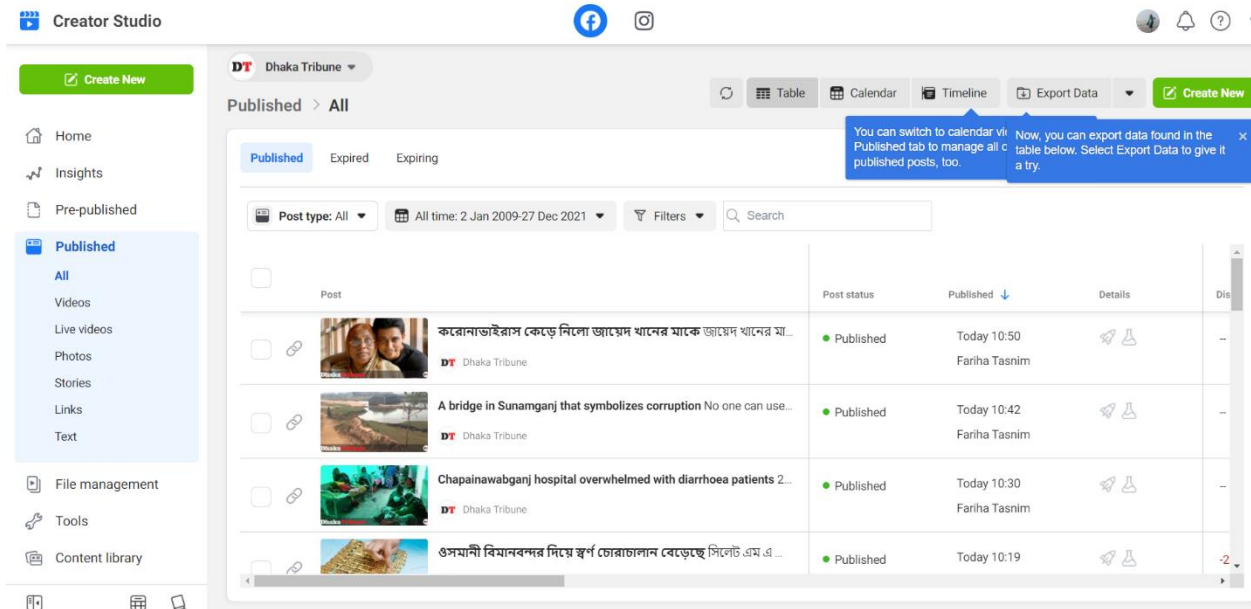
Creator Studio

Create New

Home
Insights
Pre-published
Published
All
Videos
Live videos
Photos
Stories
Links
Text
File management
Tools
Content library

DT Dhaka Tribune

Published > All

Table
Calendar
Timeline
Export Data
Create New

You can switch to calendar vi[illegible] Published tab to manage all c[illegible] published posts, too.

Now, you can export data found in the table below. Select Export Data to give it a try.

Published
Expired
Expiring

Post type: All
All time: 2 Jan 2009-27 Dec 2021
Filters
Search

| | Post | Post status | Published | Details | Dis |
|---|---|---|---|---|---|
| | করোনাভাইরাস কেড়ে নিলো জায়েদ খানের মাকে জায়েদ খানের মা... DT Dhaka Tribune | Published | Today 10:50 Fariha Tasnim | | – |
| | A bridge in Sunamganj that symbolizes corruption No one can use... DT Dhaka Tribune | Published | Today 10:42 Fariha Tasnim | | – |
| | Chapainawabganj hospital overwhelmed with diarrhoea patients 2... DT Dhaka Tribune | Published | Today 10:30 Fariha Tasnim | | – |
| | ওসমানী বিমানবন্দর দিয়ে স্বর্ণ চোরাচালান বেড়েছে সিলেট এম এ ... | Published | Today 10:19 | | -2 |